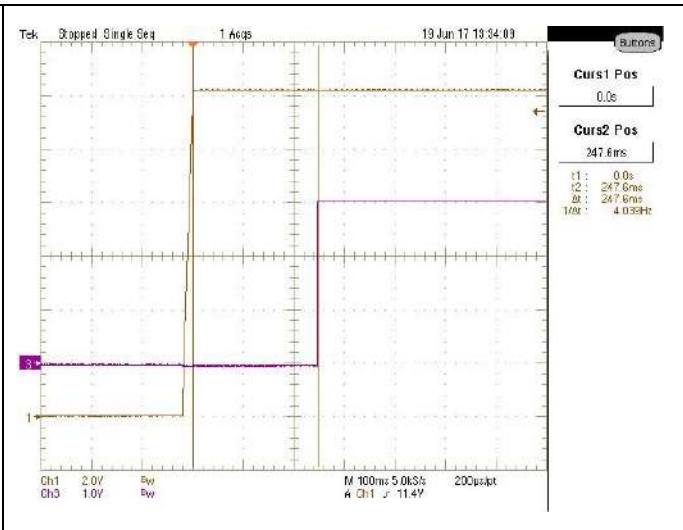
Tek Stopped Single Seq 1 Acqs 19 Jun 17 13:34:09

Buttons

Curs1 Pos

0.0s

Curs2 Pos

247.6ms

t1: 0.0s
t2: 247.6ms
Δt: 247.6ms
1/Δt: 4.039Hz

3

1

Ch1 2.0V Bw
Ch3 1.0V Bw

M 100ms 5.0kS/s 200µs/pt
A Ch1 ƒ 11.4V